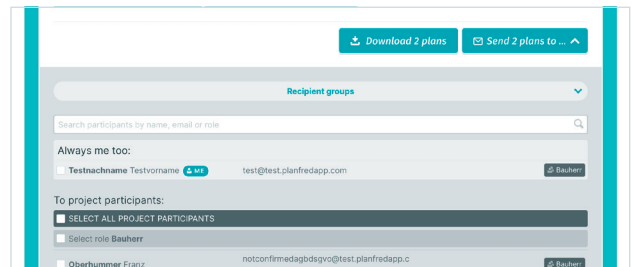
Download 2 plans

Send 2 plans to ...

Recipient groups

Search participants by name, email or role

Always me too:

Testnachname Testvorname ME test@test.planfredapp.com Bauherr

To project participants:

SELECT ALL PROJECT PARTICIPANTS

Select role Bauherr

Oberhummer Franz notconfirmedagbdsgvo@test.planfredapp.c Bauherr